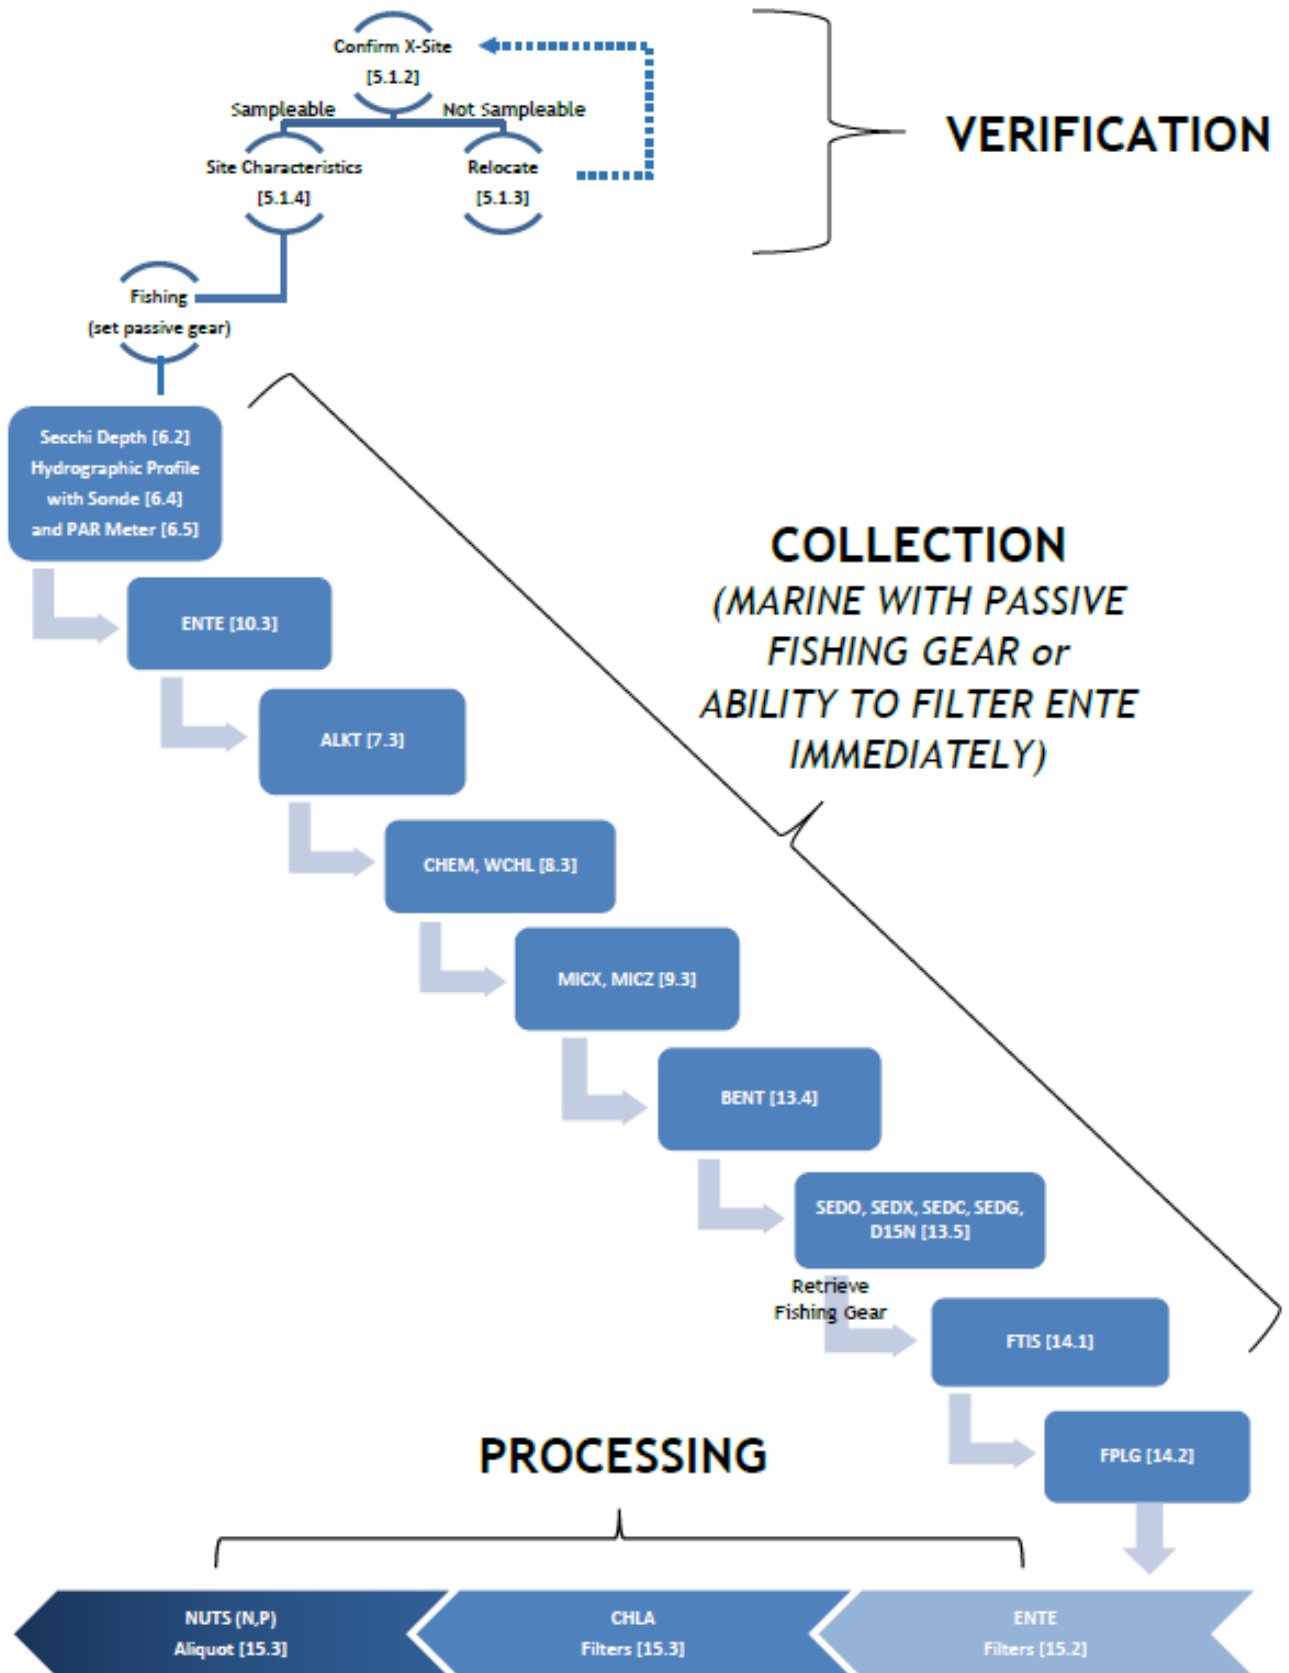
Confirm X-Site
[5.1.2]

Sampleable

Not Sampleable

Site Characteristics
[5.1.4]

Relocate
[5.1.3]

VERIFICATION

Fishing
(set passive gear)

Secchi Depth [6.2]
Hydrographic Profile
with Sonde [6.4]
and PAR Meter [6.5]

ENTE [10.3]

ALKT [7.3]

CHEM, WCHL [8.3]

MICX, MICZ [9.3]

BENT [13.4]

SEDO, SEDX, SEDC, SEDG, D15N [13.5]

COLLECTION
(MARINE WITH PASSIVE FISHING GEAR or ABILITY TO FILTER ENTE IMMEDIATELY)

Retrieve
Fishing Gear

FTIS [14.1]

FPLG [14.2]

PROCESSING

NUTS (N,P)
Aliquot [15.3]

CHLA
Filters [15.3]

ENTE
Filters [15.2]